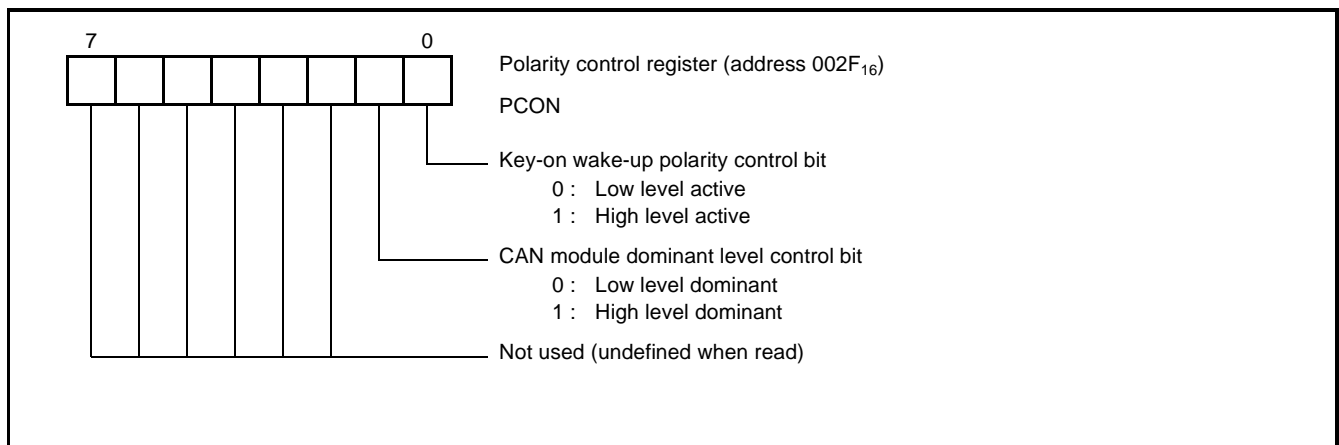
7 0

Polarity control register (address $002F_{16}$)

PCON

Key-on wake-up polarity control bit
0 : Low level active
1 : High level active

CAN module dominant level control bit
0 : Low level dominant
1 : High level dominant

Not used (undefined when read)